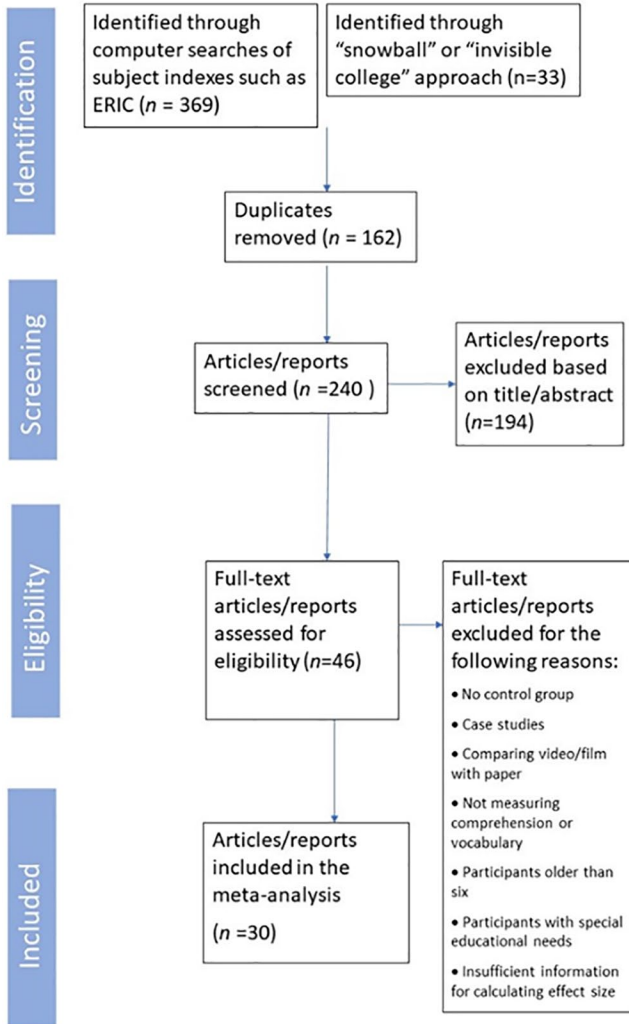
Identification

Identified through computer searches of subject indexes such as ERIC ($n$ = 369)

Identified through "snowball" or "invisible college" approach (n=33)

Duplicates removed ($n$ = 162)

Screening

Articles/reports screened ($n$ =240 )

Articles/reports excluded based on title/abstract ($n$=194)

Eligibility

Full-text articles/reports assessed for eligibility ($n$=46)

Full-text articles/reports excluded for the following reasons:

• No control group
• Case studies
• Comparing video/film with paper
• Not measuring comprehension or vocabulary
• Participants older than six
• Participants with special educational needs
• Insufficient information for calculating effect size

Included

Articles/reports included in the meta-analysis

($n$ =30)